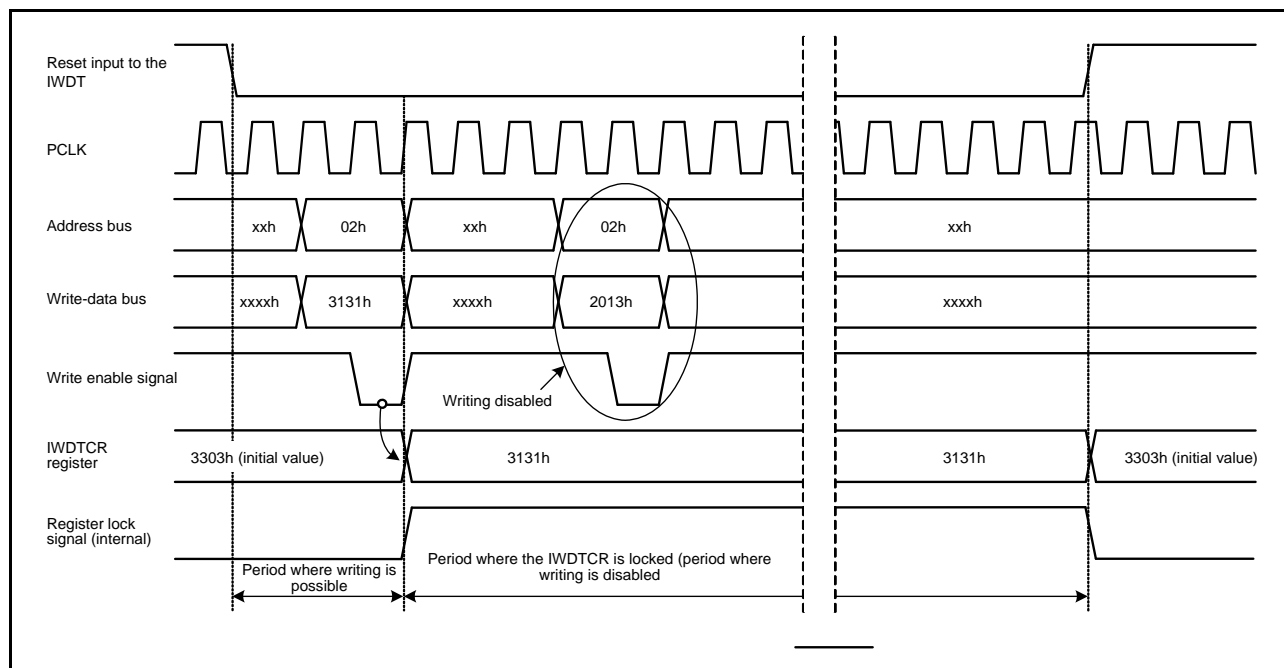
Reset input to the IWDT

PCLK

Address bus

xxh

02h

xxh

02h

xxh

Write-data bus

xxxxh

3131h

xxxxh

2013h

xxxxh

Write enable signal

Writing disabled

IWDTCR register

3303h (initial value)

3131h

3131h

3303h (initial value)

Register lock signal (internal)

Period where writing is possible

Period where the IWDTCR is locked (period where writing is disabled